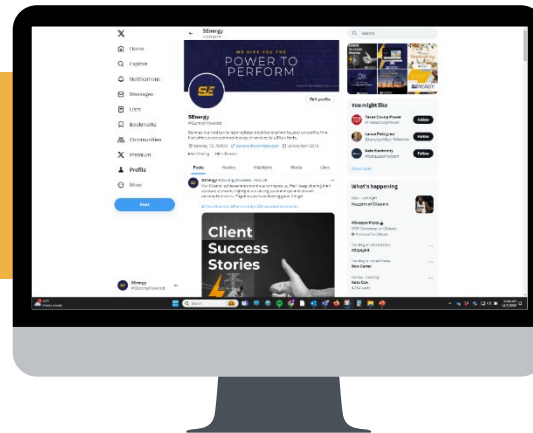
Home
Explore
Notifications
Messages
Lists
Bookmarks
Communities
Premium
Profile
More
Post

SEnergy
@SenergyPowered

SEnergy
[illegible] posts

WE GIVE YOU THE
POWER TO
PERFORM

Edit profile

SEnergy
@SenergyPowered

Posts
Replies
Highlights
Media
Likes

Client
Success
Stories

Search

You might like
Follow
Follow
Follow

What's happening

Search